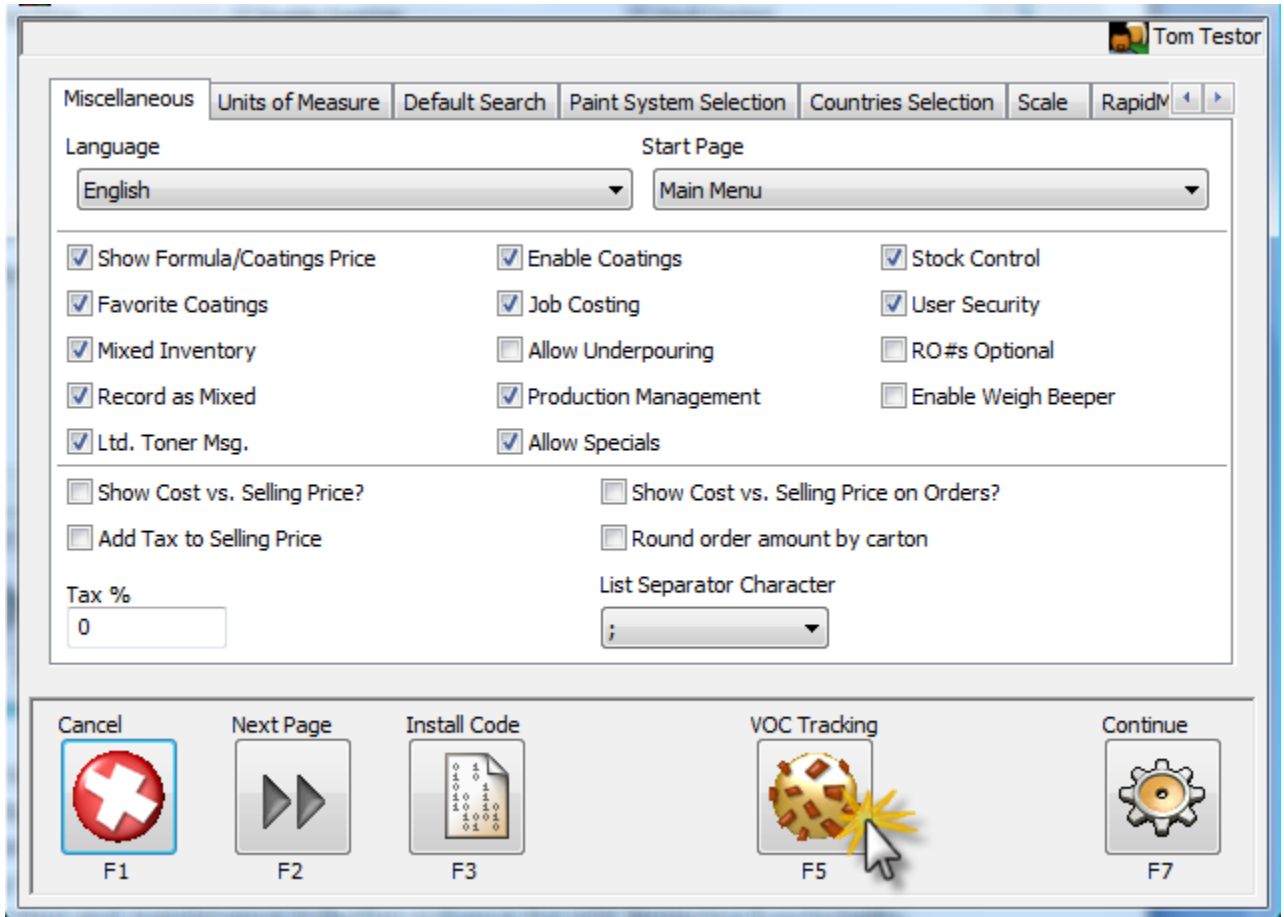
Tom Testor

Miscellaneous | Units of Measure | Default Search | Paint System Selection | Countries Selection | Scale | RapidM

Language
English

Start Page
Main Menu

Show Formula/Coatings Price
Favorite Coatings
Mixed Inventory
Record as Mixed
Ltd. Toner Msg.

Enable Coatings
Job Costing
Allow Underpouring
Production Management
Allow Specials

Stock Control
User Security
RO#s Optional
Enable Weigh Beeper

Show Cost vs. Selling Price?
Add Tax to Selling Price

Show Cost vs. Selling Price on Orders?
Round order amount by carton

Tax %
0

List Separator Character
;

Cancel
F1

Next Page
F2

Install Code
F3

VOC Tracking
F5

Continue
F7